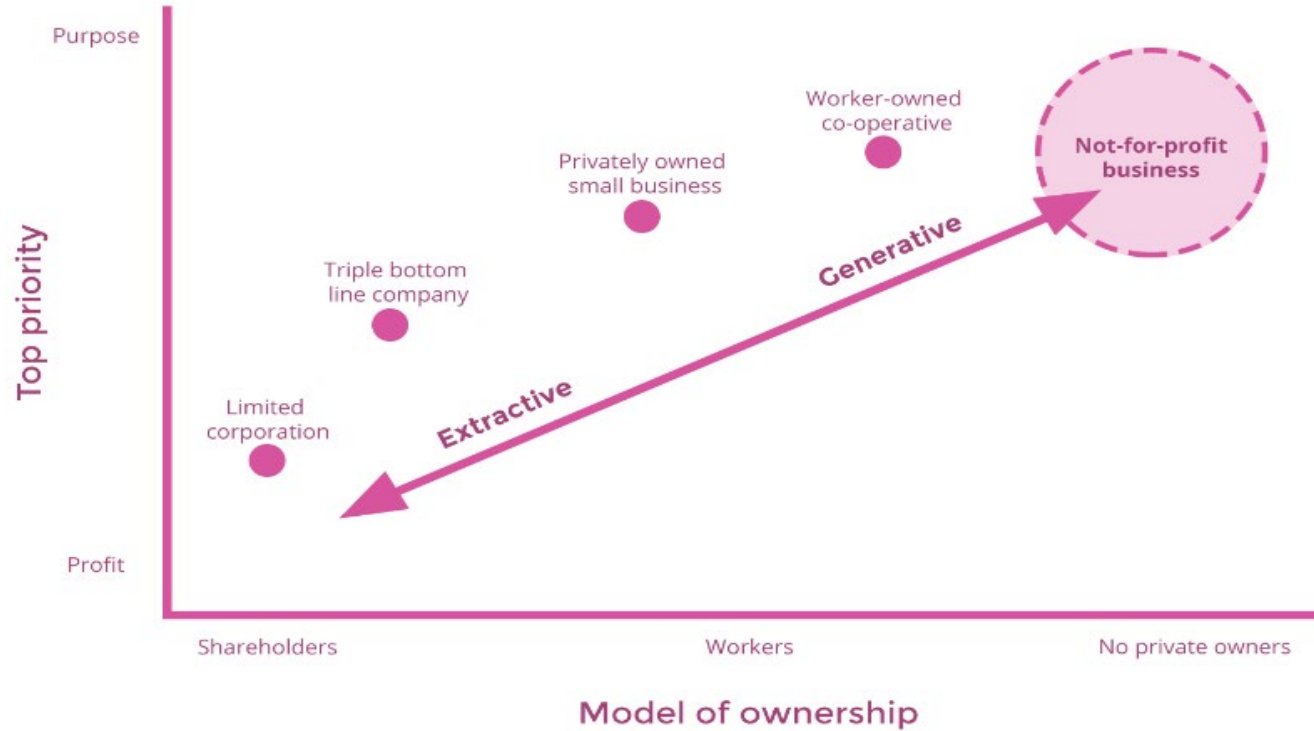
Top priority

Purpose

Profit

Worker-owned co-operative

Not-for-profit business

Privately owned small business

Generative

Triple bottom line company

Extractive

Limited corporation

Shareholders

Workers

No private owners

Model of ownership